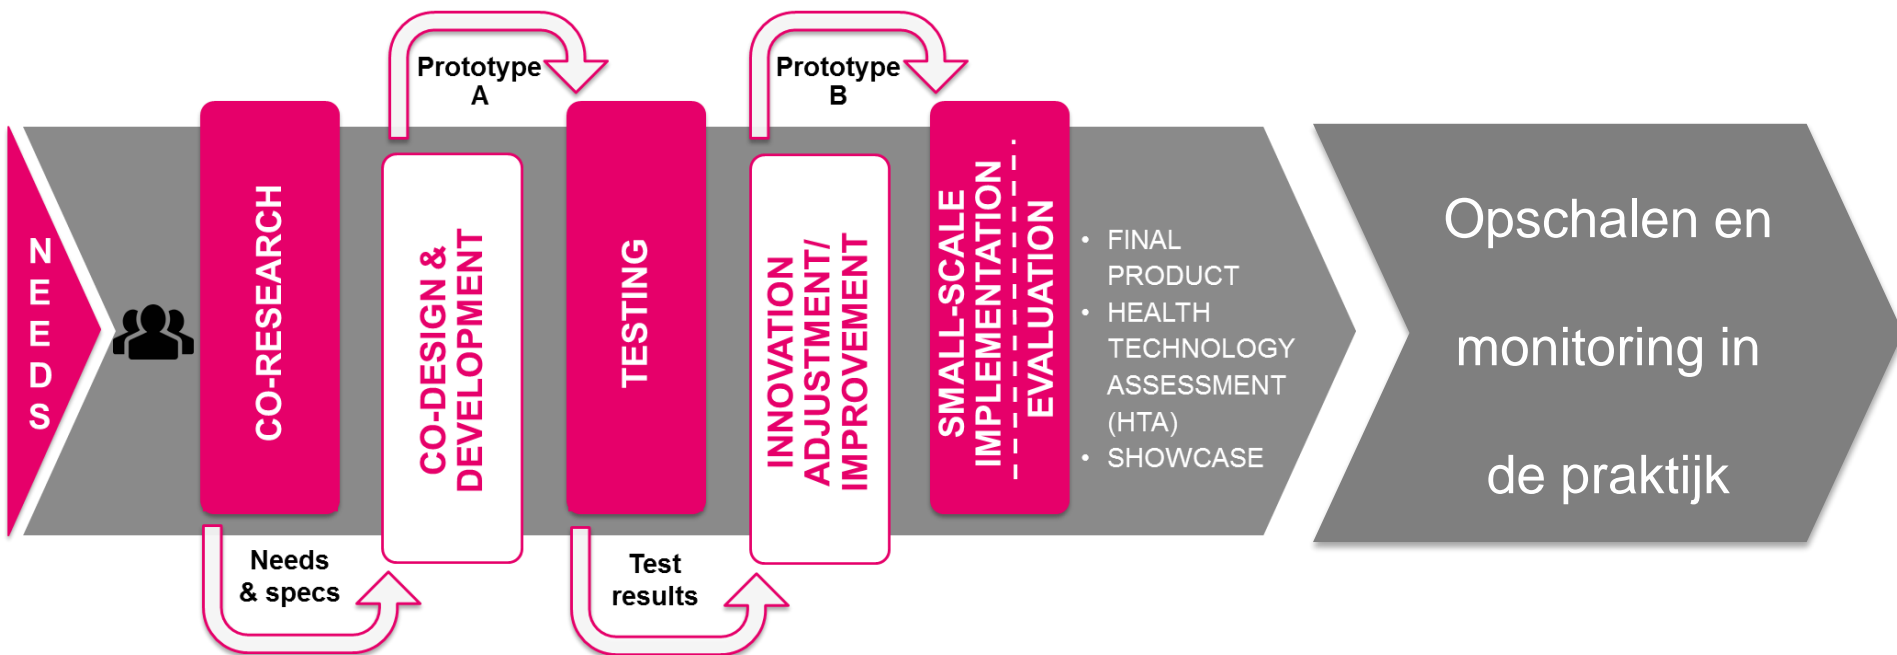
NEEDS

CO-RESEARCH

Needs & specs

CO-DESIGN & DEVELOPMENT

Prototype A

TESTING

Test results

INNOVATION ADJUSTMENT/ IMPROVEMENT

Prototype B

SMALL-SCALE IMPLEMENTATION EVALUATION

• FINAL PRODUCT
• HEALTH TECHNOLOGY ASSESSMENT (HTA)
• SHOWCASE

Opschalen en monitoring in de praktijk